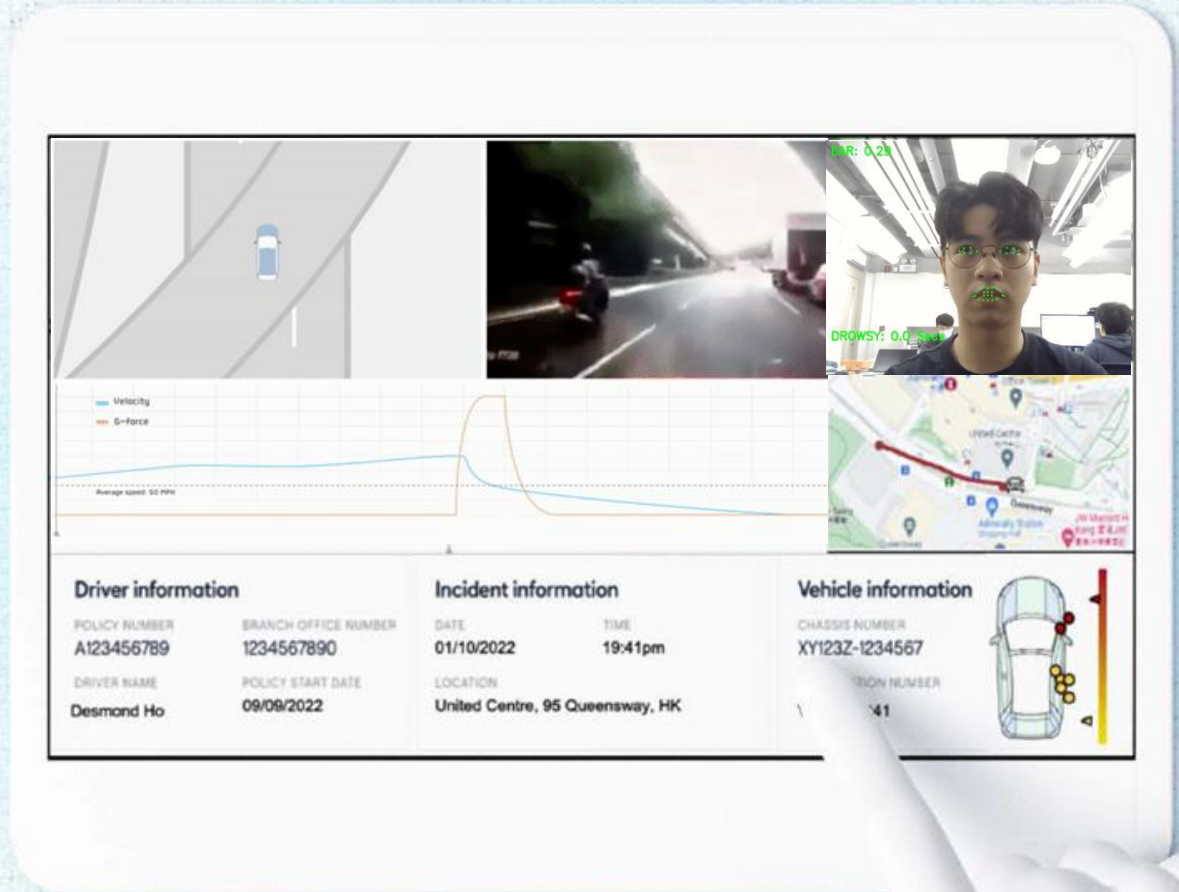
EAR: 0.29

DROWSY: 0.0 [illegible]

Velocity
G-Force

Average speed: 50 MPH

United Centre
Queensway
Admiralty Station
JW Marriott H Kong

Driver information

POLICY NUMBER
A123456789

BRANCH OFFICE NUMBER
1234567890

DRIVER NAME
Desmond Ho

POLICY START DATE
09/09/2022

Incident information

DATE
01/10/2022

TIME
19:41pm

LOCATION
United Centre, 95 Queensway, HK

Vehicle information

CHASSIS NUMBER
XY123Z-1234567

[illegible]TION NUMBER
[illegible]41